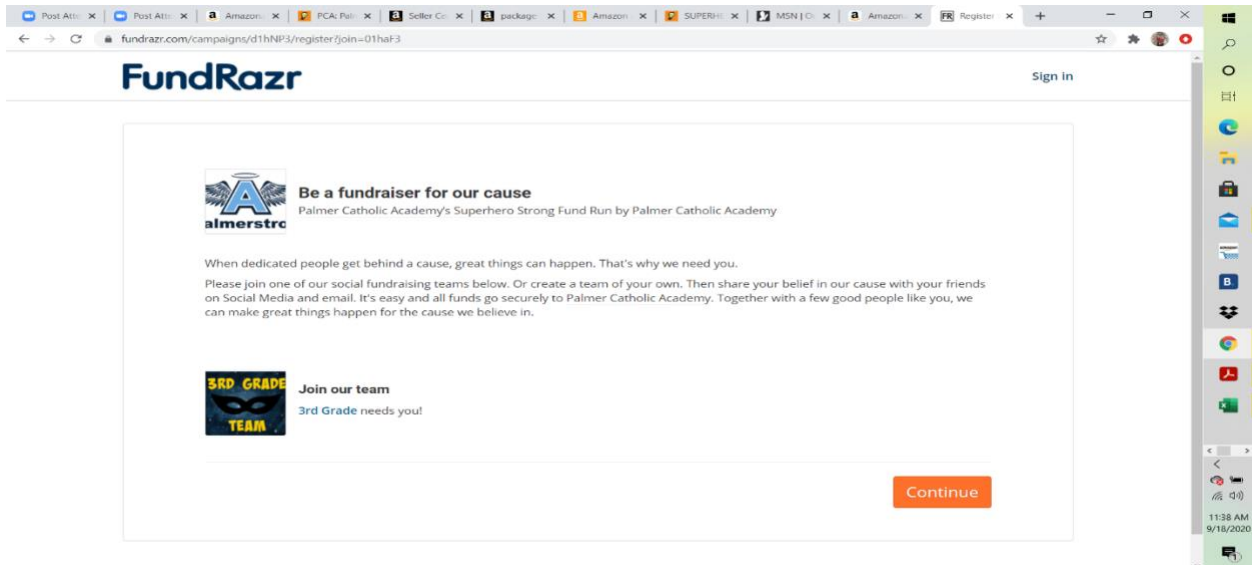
Post Att × | Post Att × | Amazon × | PCA: Pal × | Seller Co × | package × | Amazon × | SUPERH × | MSN | O × | Amazon × | Register × | +

fundrazr.com/campaigns/d1hNP3/register?join=01haF3

FundRazr

Sign in

almerstro

Be a fundraiser for our cause

Palmer Catholic Academy's Superhero Strong Fund Run by Palmer Catholic Academy

When dedicated people get behind a cause, great things can happen. That's why we need you.

Please join one of our social fundraising teams below. Or create a team of your own. Then share your belief in our cause with your friends on Social Media and email. It's easy and all funds go securely to Palmer Catholic Academy. Together with a few good people like you, we can make great things happen for the cause we believe in.

3RD GRADE TEAM

Join our team

3rd Grade needs you!

Continue

11:38 AM
9/18/2020